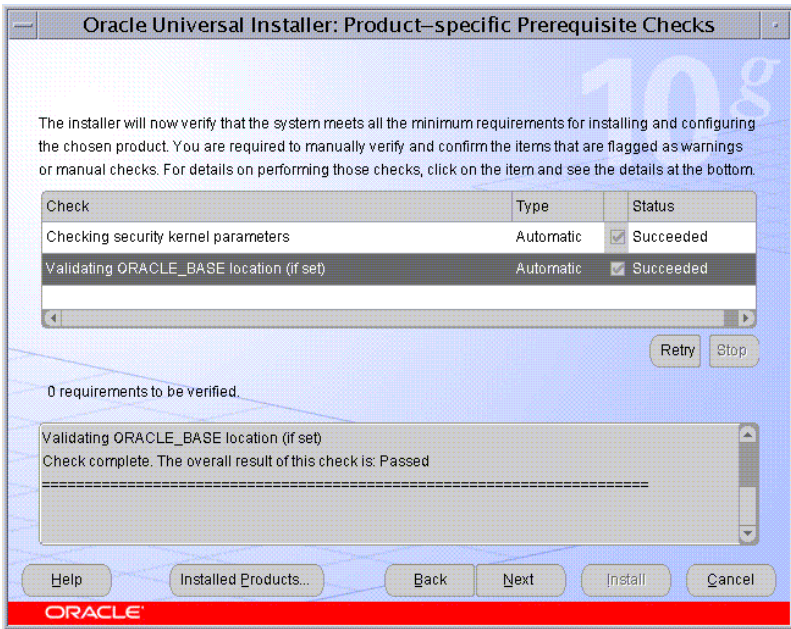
Oracle Universal Installer: Product-specific Prerequisite Checks

10g

The installer will now verify that the system meets all the minimum requirements for installing and configuring the chosen product. You are required to manually verify and confirm the items that are flagged as warnings or manual checks. For details on performing those checks, click on the item and see the details at the bottom.

| Check | Type | | Status |
|---|---|---|---|
| Checking security kernel parameters | Automatic | ☑ | Succeeded |
| Validating ORACLE_BASE location (if set) | Automatic | ☑ | Succeeded |

Retry Stop

0 requirements to be verified.

Validating ORACLE_BASE location (if set)
Check complete. The overall result of this check is: Passed
========================================================================

Help Installed Products... Back Next Install Cancel

ORACLE